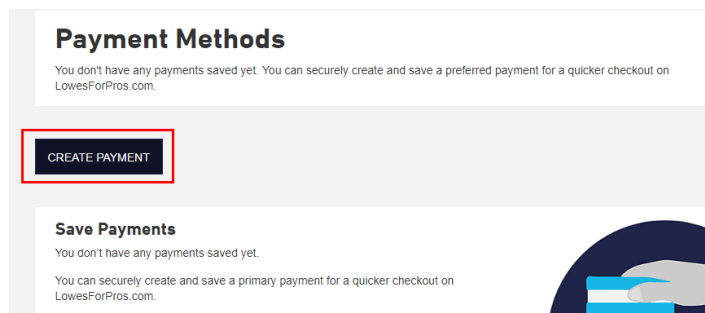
Payment Methods

You don't have any payments saved yet. You can securely create and save a preferred payment for a quicker checkout on LowesForPros.com.

CREATE PAYMENT

Save Payments

You don't have any payments saved yet.

You can securely create and save a primary payment for a quicker checkout on LowesForPros.com.